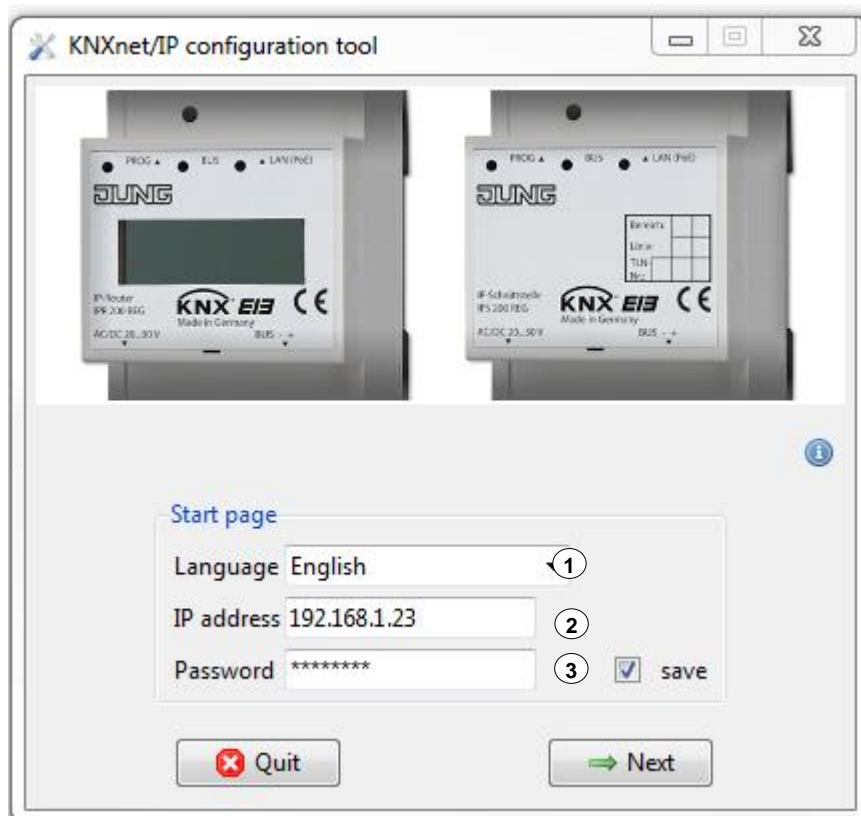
KNXnet/IP configuration tool

PROG ▲ BUS ▲ LAN (PoE)

JUNG

IP-Router IPR 200 REG

KNX EIB CE

Made in Germany

AC/DC 20...30 V BUS - +

PROG ▲ BUS ▲ LAN (PoE)

JUNG

Bereich:
Linie:
TLN-Nr.:

IP-Schnittstelle IPS 200 REG

KNX EIB CE

Made in Germany

AC/DC 20...30 V BUS - +

Start page

Language English 1

IP address 192.168.1.23 2

Password ******** 3 save

Quit

Next